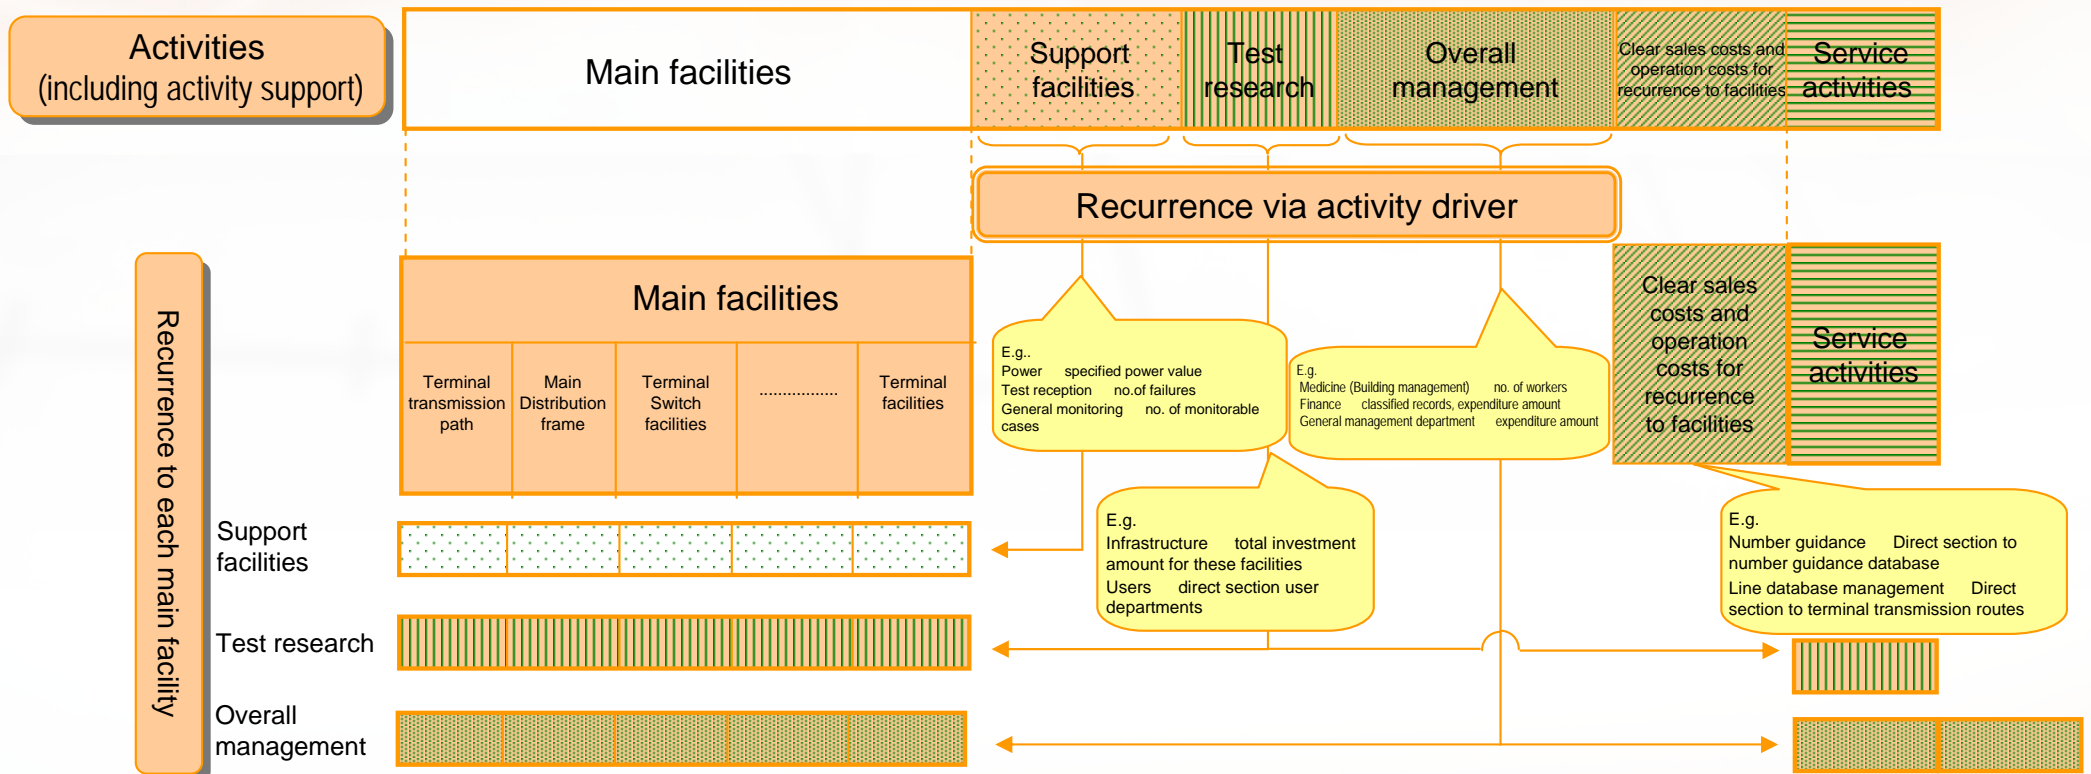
Activities
(including activity support)

Main facilities

Support facilities

Test research

Overall management

Clear sales costs and operation costs for recurrence to facilities

Service activities

Recurrence via activity driver

Recurrence to each main facility

Main facilities

| Terminal transmission path | Main Distribution frame | Terminal Switch facilities | ................ | Terminal facilities |
|---|---|---|---|---|

E.g..
Power specified power value
Test reception no.of failures
General monitoring no. of monitorable cases

E.g.
Medicine (Building management) no. of workers
Finance classified records, expenditure amount
General management department expenditure amount

Clear sales costs and operation costs for recurrence to facilities

Service activities

Support facilities

E.g.
Infrastructure total investment amount for these facilities
Users direct section user departments

E.g.
Number guidance Direct section to number guidance database
Line database management Direct section to terminal transmission routes

Test research

Overall management